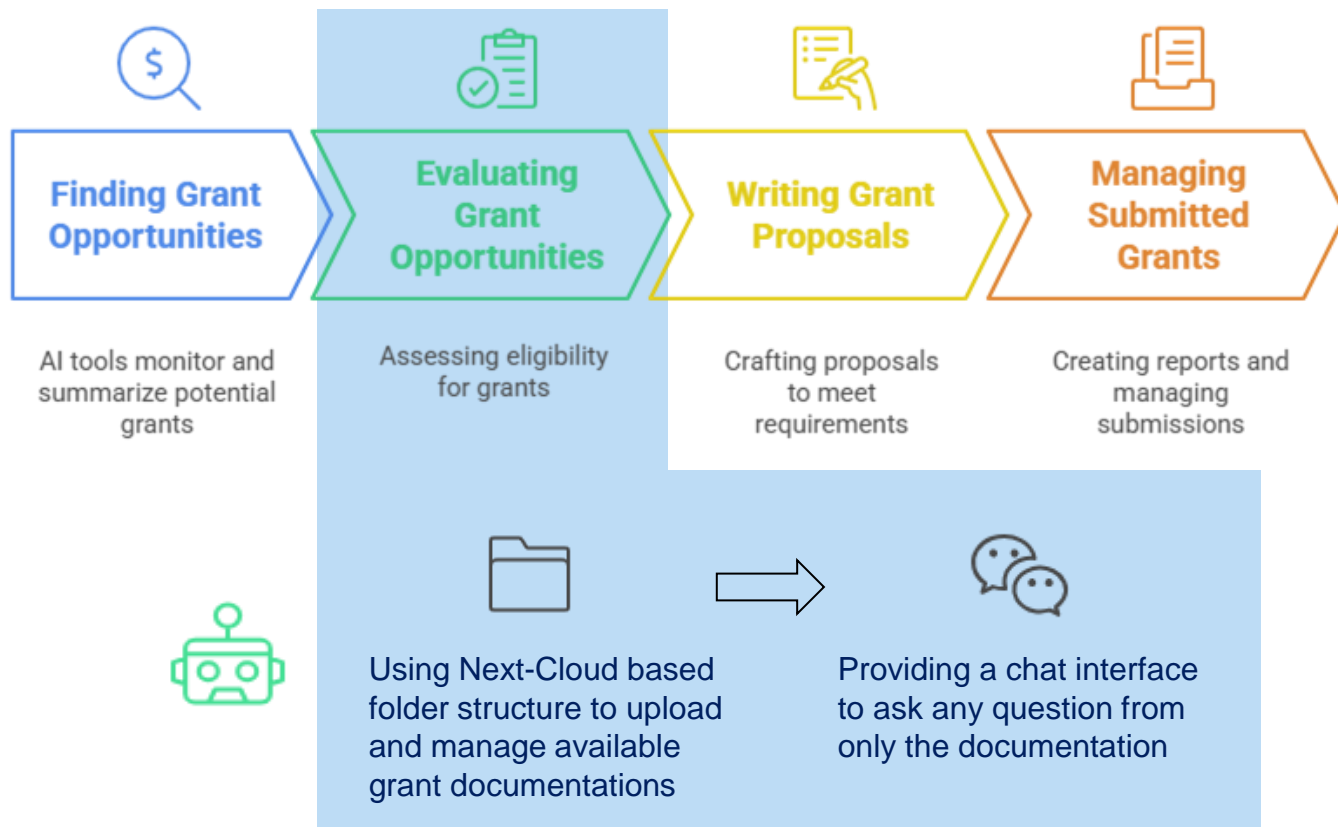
$

Finding Grant Opportunities

Evaluating Grant Opportunities

Writing Grant Proposals

Managing Submitted Grants

AI tools monitor and summarize potential grants

Assessing eligibility for grants

Crafting proposals to meet requirements

Creating reports and managing submissions

Using Next-Cloud based folder structure to upload and manage available grant documentations

Providing a chat interface to ask any question from only the documentation